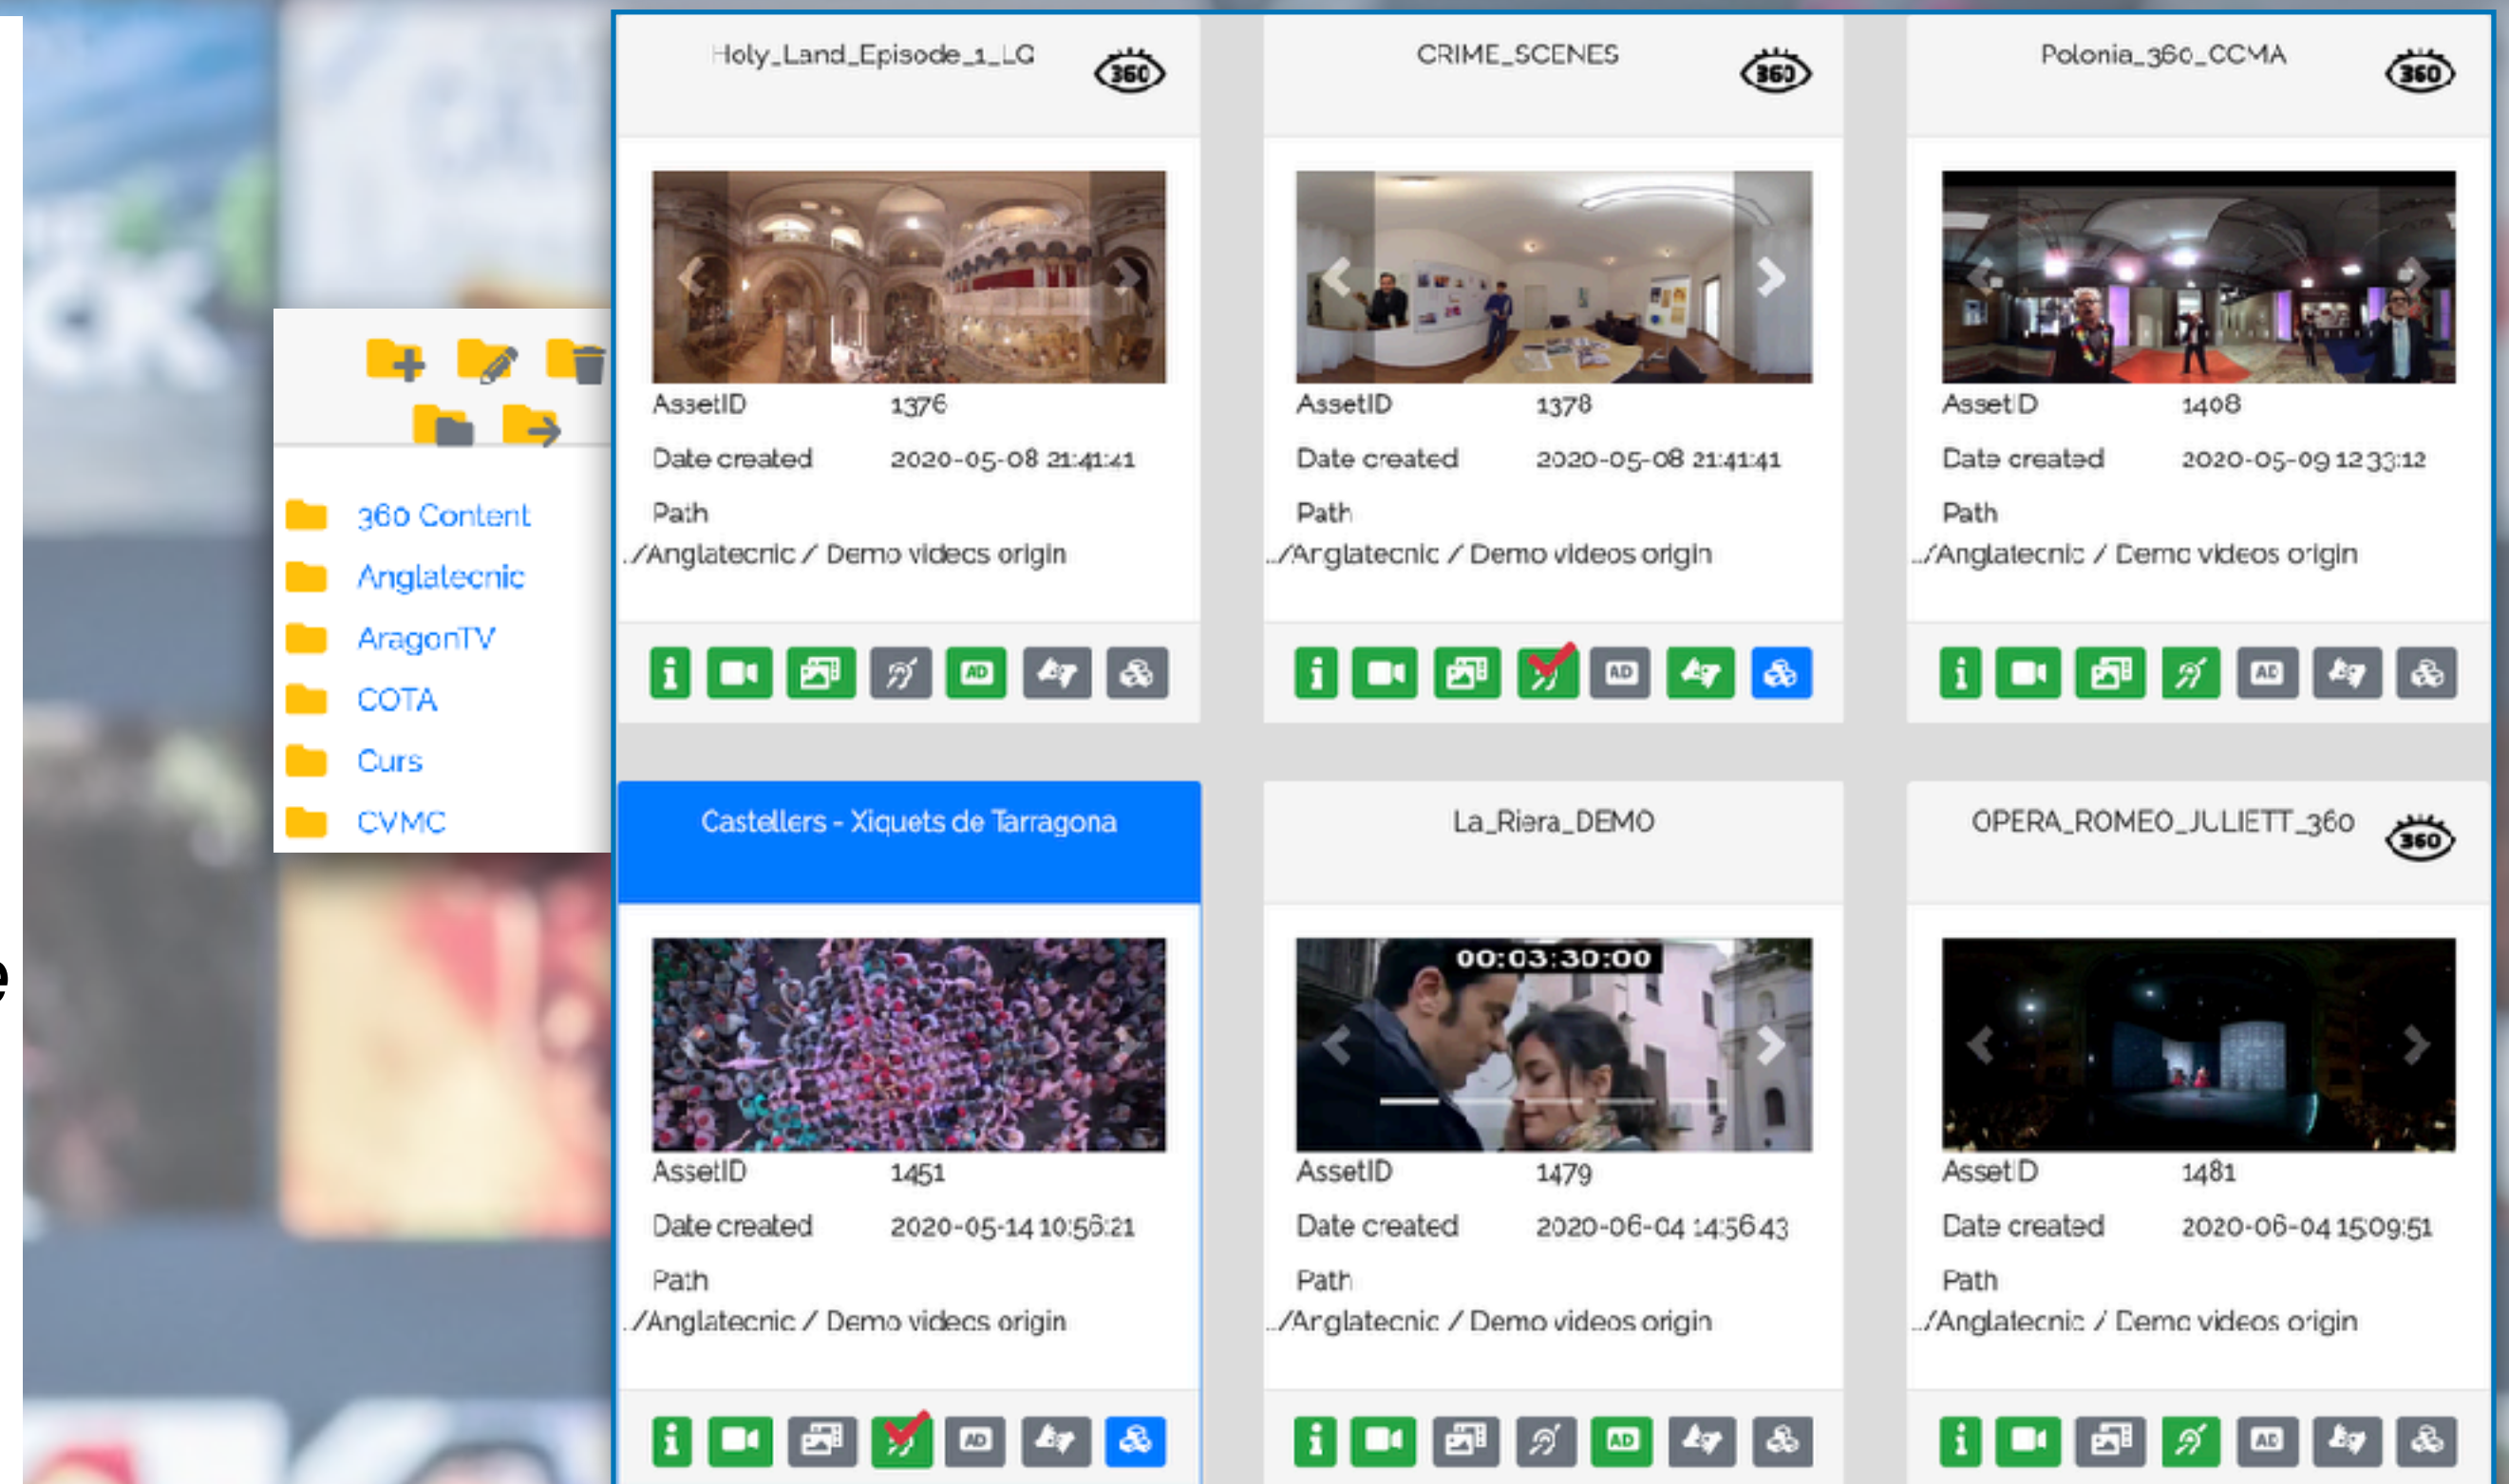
360 Content
Anglatecnic
AragonTV
COTA
Curs
CVMC

Holy_Land_Episode_1_LQ 360
AssetID 1376
Date created 2020-05-08 21:41:41
Path
../Anglatecnic / Demo videos origin
AD

CRIME_SCENES 360
AssetID 1378
Date created 2020-05-08 21:41:41
Path
../Anglatecnic / Demo videos origin
AD

Polonia_360_CCMA 360
AssetID 1408
Date created 2020-05-09 12:33:12
Path
../Anglatecnic / Demo videos origin
AD

Castellers - Xiquets de Tarragona
AssetID 1451
Date created 2020-05-14 10:56:21
Path
../Anglatecnic / Demo videos origin
AD

La_Riera_DEMO
00:03:30:00
AssetID 1479
Date created 2020-06-04 14:56:43
Path
../Anglatecnic / Demo videos origin
AD

OPERA_ROMEO_JULIETT_360 360
AssetID 1481
Date created 2020-06-04 15:09:51
Path
../Anglatecnic / Demo videos origin
AD